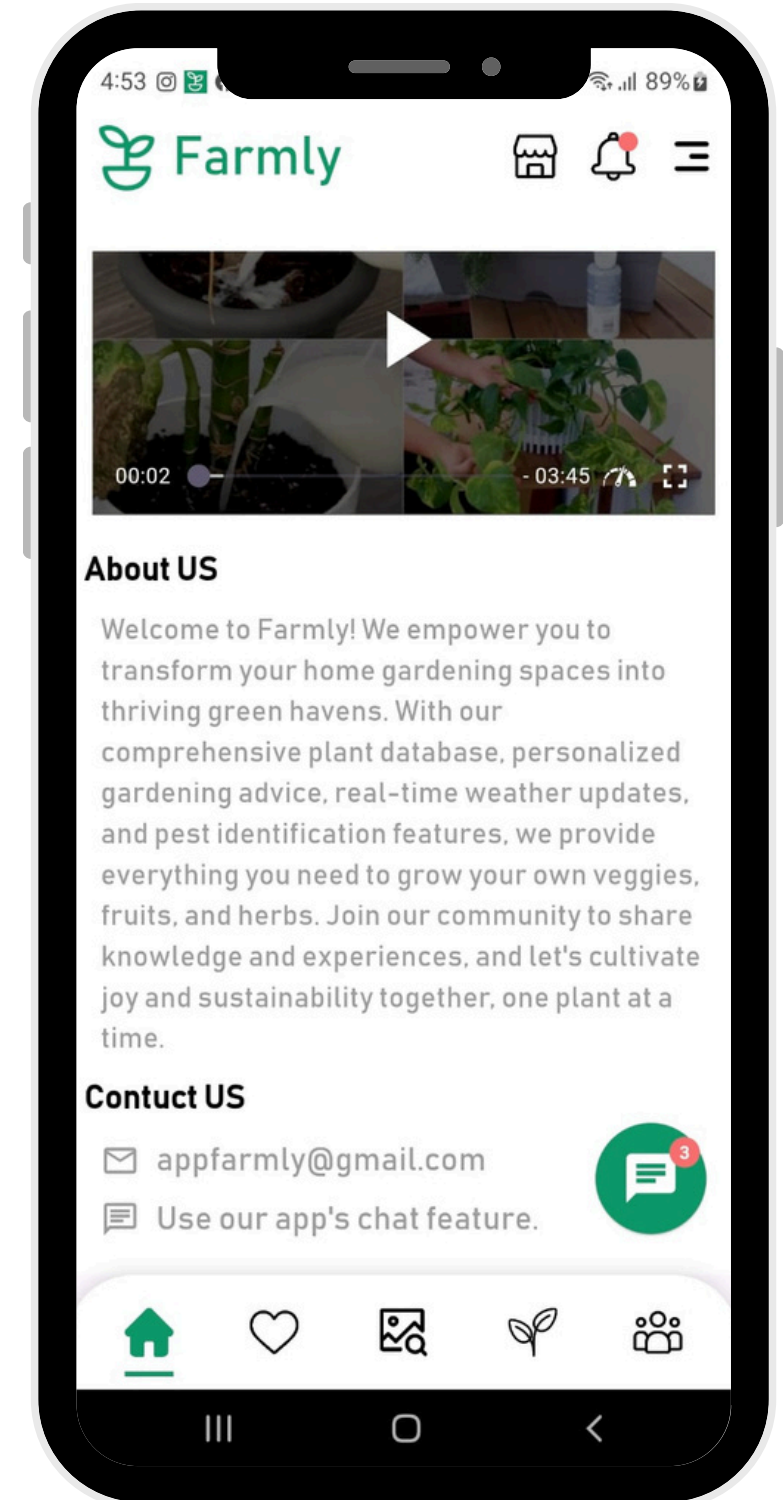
4:53 89%

Farmly

00:02 - 03:45

About US

Welcome to Farmly! We empower you to transform your home gardening spaces into thriving green havens. With our comprehensive plant database, personalized gardening advice, real-time weather updates, and pest identification features, we provide everything you need to grow your own veggies, fruits, and herbs. Join our community to share knowledge and experiences, and let's cultivate joy and sustainability together, one plant at a time.

Contuct US

appfarmly@gmail.com

Use our app's chat feature.

3